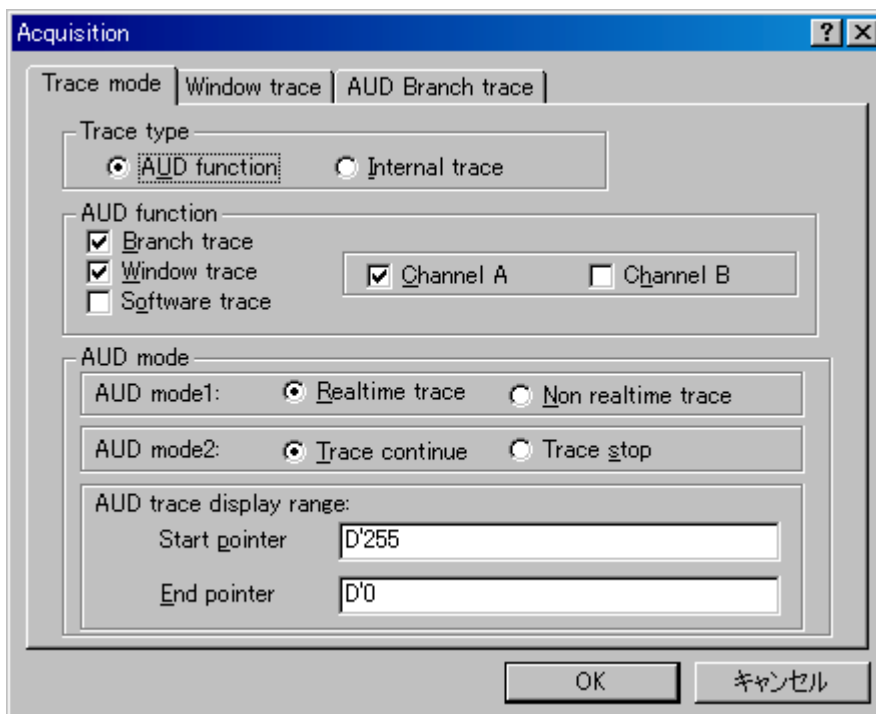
Acquisition

? ×

Trace mode | Window trace | AUD Branch trace

Trace type

AUD function

Internal trace

AUD function

Branch trace

Window trace

Software trace

Channel A

Channel B

AUD mode

AUD mode1:

Realtime trace

Non realtime trace

AUD mode2:

Trace continue

Trace stop

AUD trace display range:

Start pointer

D'255

End pointer

D'0

OK

キャンセル